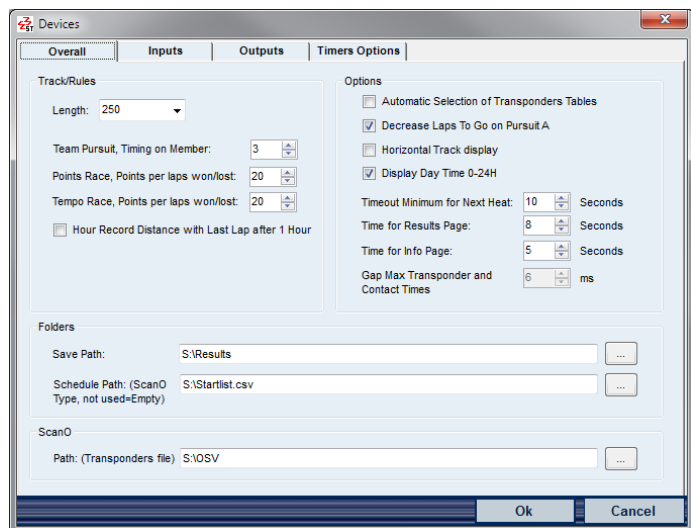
Devices

Overall | Inputs | Outputs | Timers Options

Track/Rules

Length: 250

Team Pursuit, Timing on Member: 3

Points Race, Points per laps won/lost: 20

Tempo Race, Points per laps won/lost: 20

Hour Record Distance with Last Lap after 1 Hour

Options

Automatic Selection of Transponders Tables

Decrease Laps To Go on Pursuit A

Horizontal Track display

Display Day Time 0-24H

Timeout Minimum for Next Heat: 10 Seconds

Time for Results Page: 8 Seconds

Time for Info Page: 5 Seconds

Gap Max Transponder and Contact Times 6 ms

Folders

Save Path: S:\Results ...

Schedule Path: (ScanO Type, not used=Empty) S:\Startlist.csv ...

ScanO

Path: (Transponders file) S:\OSV ...

Ok

Cancel